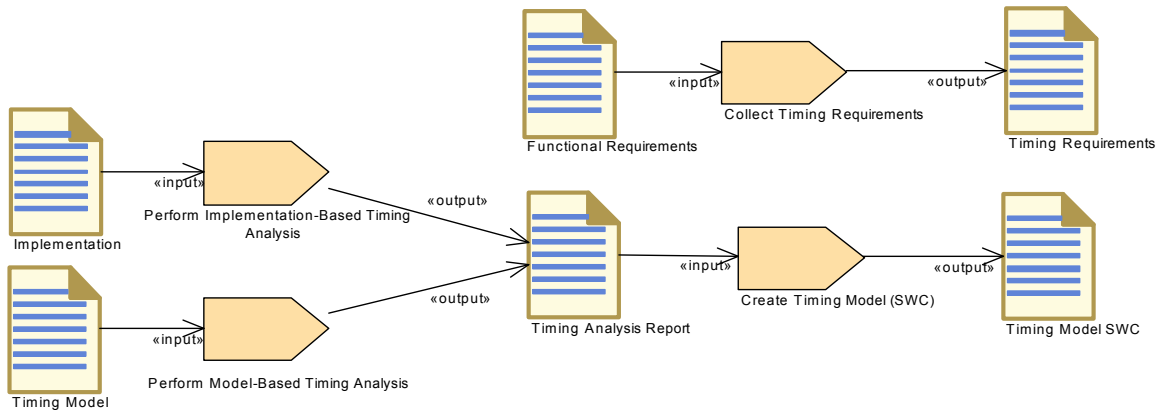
Functional Requirements

«input»

Collect Timing Requirements

«output»

Timing Requirements

Implementation

«input»

Perform Implementation-Based Timing Analysis

«output»

Timing Analysis Report

«input»

Create Timing Model (SWC)

«output»

Timing Model SWC

Timing Model

«input»

Perform Model-Based Timing Analysis

«output»